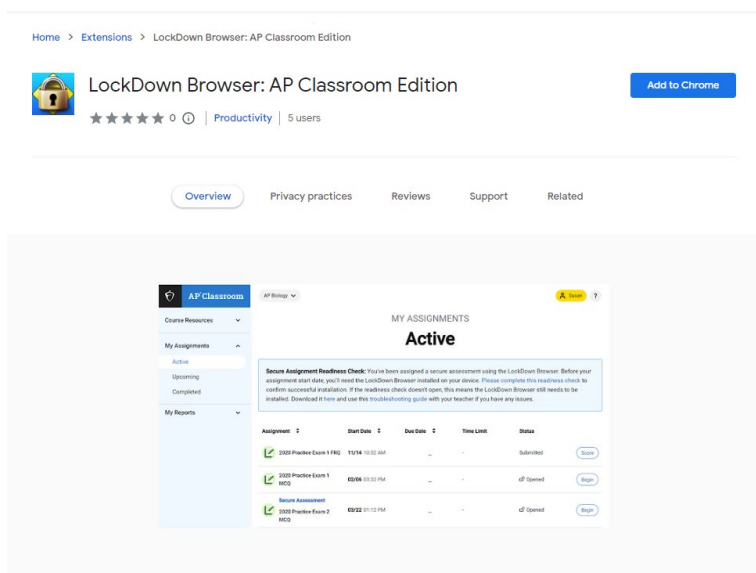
Home > Extensions > LockDown Browser: AP Classroom Edition

LockDown Browser: AP Classroom Edition

Add to Chrome

0 | Productivity | 5 users

Overview Privacy practices Reviews Support Related

AP Classroom

AP Biology

Susan ?

Course Resources

My Assignments

Active

Upcoming

Completed

My Reports

MY ASSIGNMENTS

Active

Secure Assignment Readiness Check: You've been assigned a secure assessment using the LockDown Browser. Before your assignment start date, you'll need the LockDown Browser installed on your device. Please complete this readiness check to confirm successful installation. If the readiness check doesn't open, this means the LockDown Browser still needs to be installed. Download it here and use this troubleshooting guide with your teacher if you have any issues.

| Assignment | Start Date | Due Date | Time Limit | Status | |
|---|---|---|---|---|---|
| 2020 Practice Exam 1 FRQ | 11/14 10:32 AM | – | – | Submitted | Score |
| 2020 Practice Exam 1 MCQ | 02/06 03:32 PM | – | – | Opened | Begin |
| Secure Assessment 2020 Practice Exam 2 MCQ | 03/22 01:12 PM | – | – | Opened | Begin |